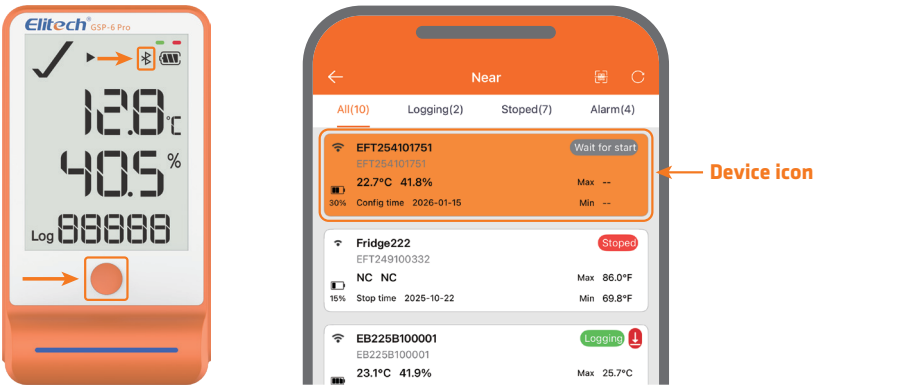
Elitech GSP-6 Pro

12.8 °C
40.5 %
Log 88888

Near

All(10) Logging(2) Stoped(7) Alarm(4)

EFT254101751
Wait for start
EFT254101751
22.7°C 41.8%
Max --
30% Config time 2026-01-15
Min --

Device icon

Fridge222
Stoped
EFT249100332
NC NC
Max 86.0°F
15% Stop time 2025-10-22
Min 69.8°F

EB225B100001
Logging
EB225B100001
23.1°C 41.9%
Max 25.7°C